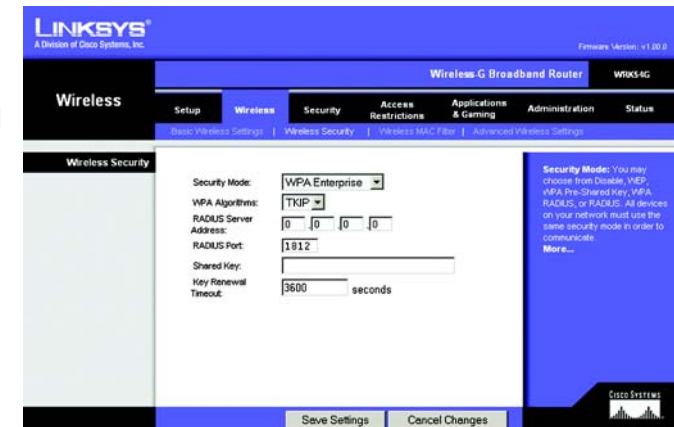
LINKSYS®
A Division of Cisco Systems, Inc.

Firmware Version: v1.00.0

Wireless-G Broadband Router WRK54G

Wireless

Setup | Wireless | Security | Access Restrictions | Applications & Gaming | Administration | Status

Basic Wireless Settings | Wireless Security | Wireless MAC Filter | Advanced Wireless Settings

Wireless Security

Security Mode: WPA Enterprise

WPA Algorithms: TKIP

RADIUS Server Address: 0 0 0 0

RADIUS Port: 1812

Shared Key:

Key Renewal Timeout: 3600 seconds

Security Mode: You may choose from Disable, WEP, WPA Pre-Shared Key, WPA RADIUS, or RADIUS. All devices on your network must use the same security mode in order to communicate.
More...

Cisco Systems

Save Settings | Cancel Changes